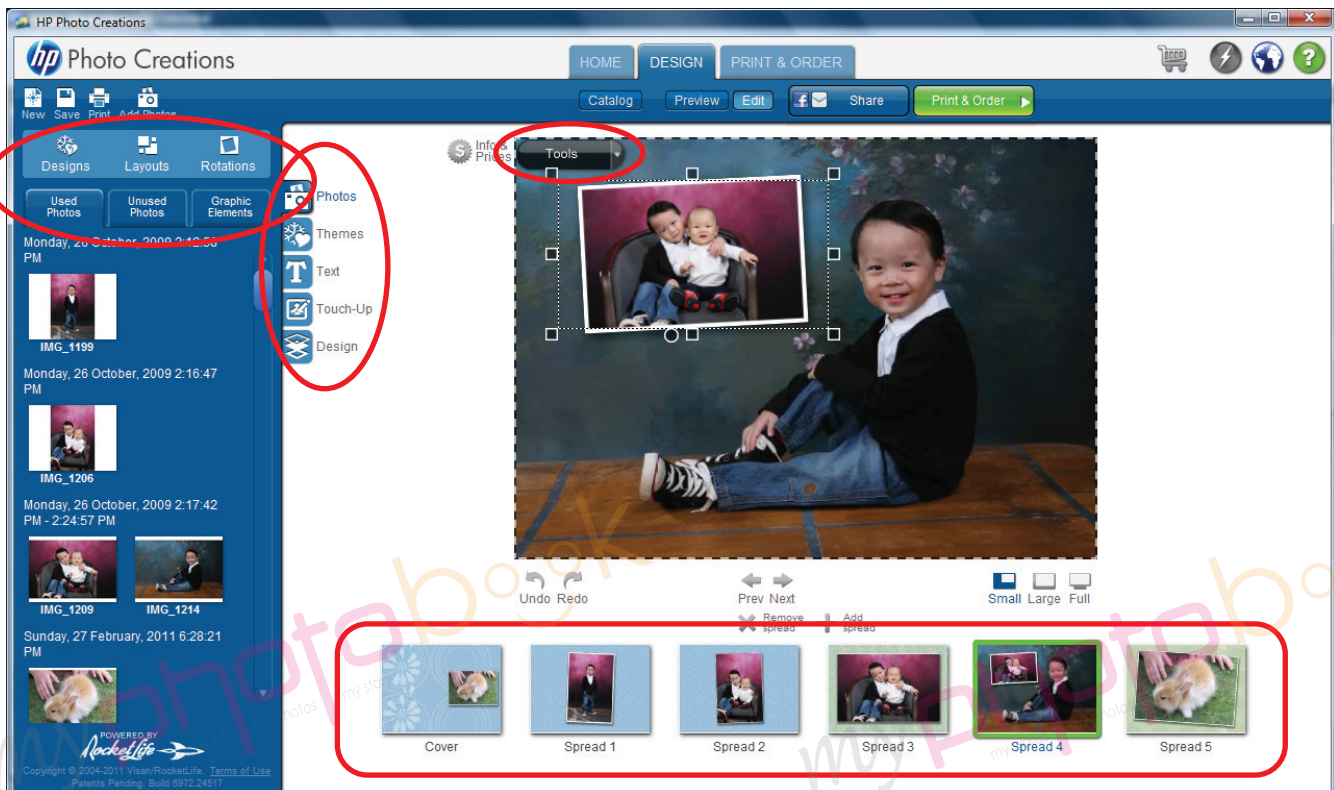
HP Photo Creations

hp Photo Creations

HOME DESIGN PRINT & ORDER

New Save Print Add Photos

Catalog Preview Edit Share Print & Order

Designs Layouts Rotations

Used Photos Unused Photos Graphic Elements

Monday, 26 October, 2009 2:12:58 PM

IMG_1199

Monday, 26 October, 2009 2:16:47 PM

IMG_1206

Monday, 26 October, 2009 2:17:42 PM - 2:24:57 PM

IMG_1209 IMG_1214

Sunday, 27 February, 2011 6:28:21 PM

POWERED BY RocketLife

Copyright © 2004-2011 Visan/RocketLife. Terms of Use Patents Pending. Build 6972.24517

Info & Prices

Tools

Photos
Themes
Text
Touch-Up
Design

Undo Redo

Prev Next

Remove spread Add spread

Small Large Full

Cover Spread 1 Spread 2 Spread 3 Spread 4 Spread 5

myphotobook my story my photos